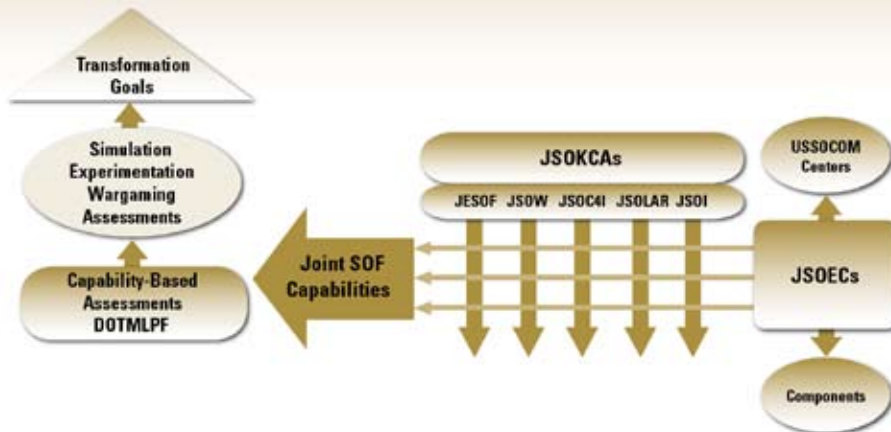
Transformation Goals

Simulation Experimentation Wargaming Assessments

Capability-Based Assessments DOTMLPF

Joint SOF Capabilities

JSOKCAs

JESOF JSOW JSOC4I JSOLAR JSOI

USSOCOM Centers

JSOECs

Components